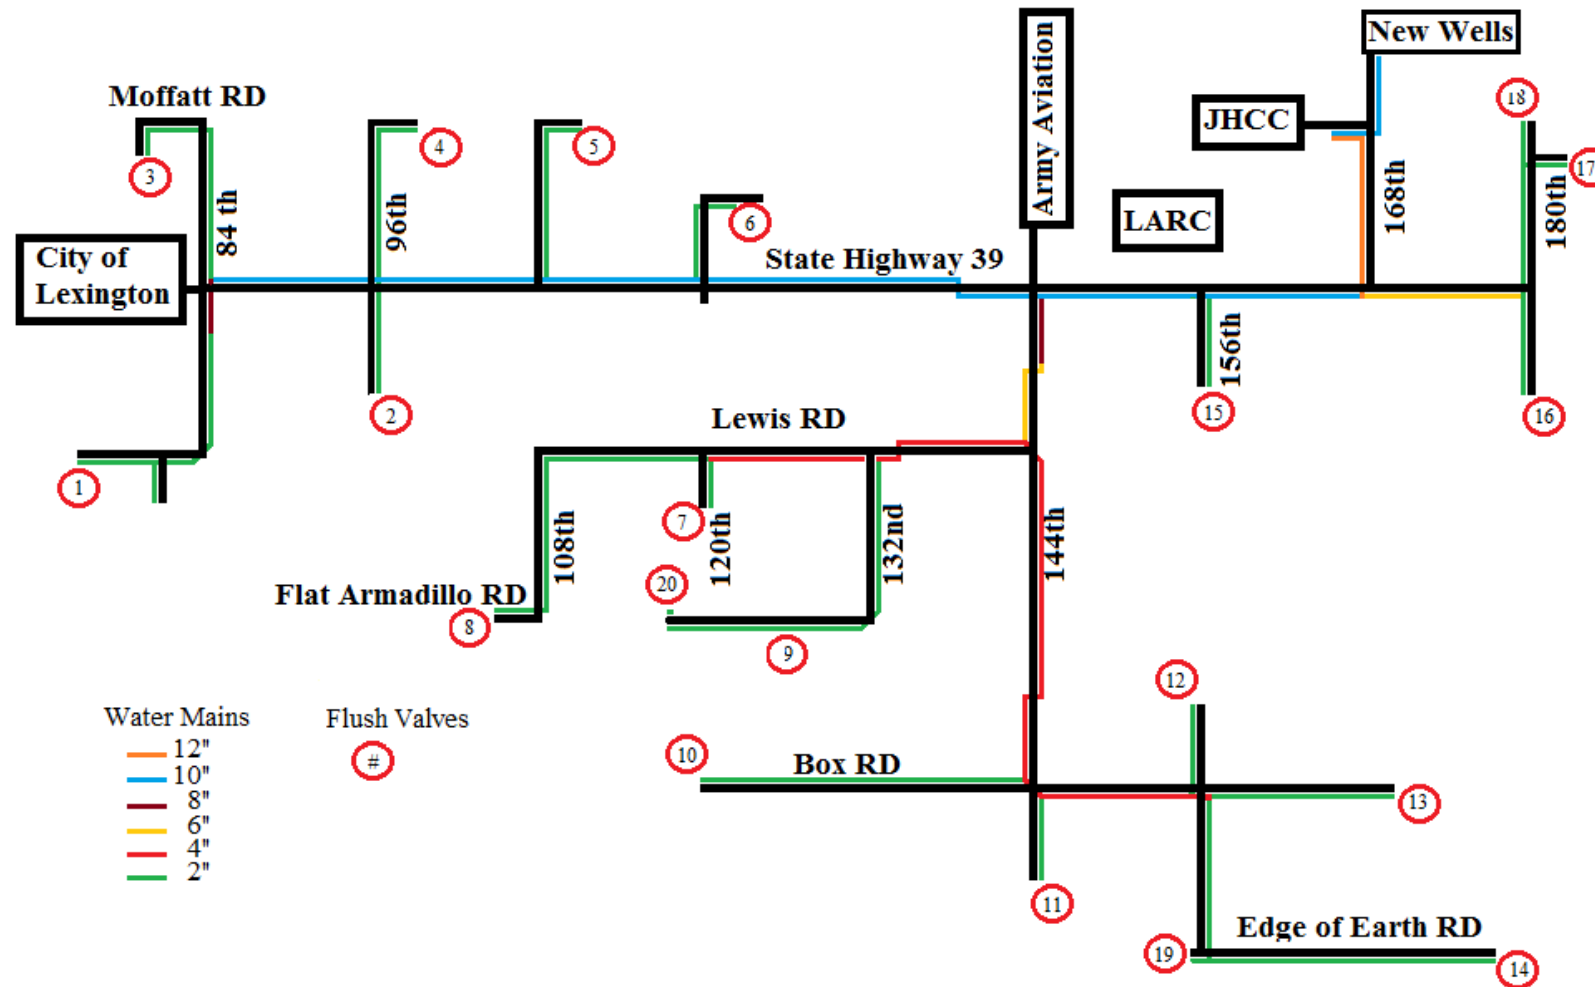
Moffatt RD

Army Aviation

New Wells

JHCC

LARC

City of Lexington

84 th

96th

168th

180th

State Highway 39

156th

Lewis RD

108th

120th

132nd

144th

Flat Armadillo RD

Box RD

Edge of Earth RD

1 2 3 4 5 6 7 8 9 10 11 12 13 14 15 16 17 18 19 20

Water Mains
12"
10"
8"
6"
4"
2"

Flush Valves
#